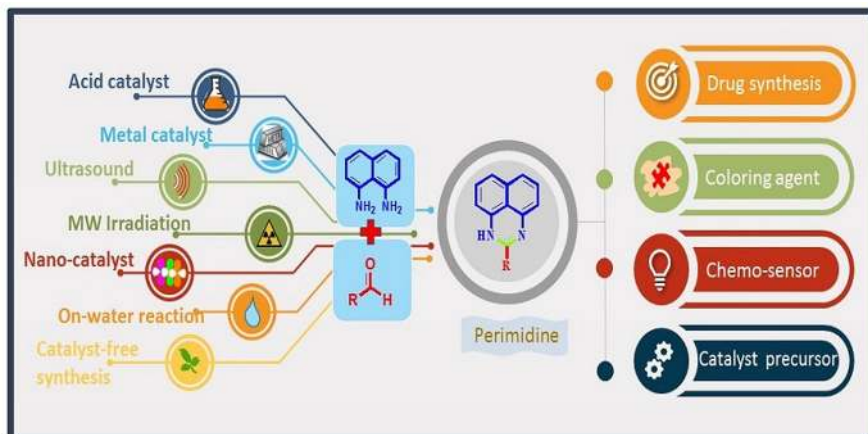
Acid catalyst

Metal catalyst

Ultrasound

MW Irradiation

Nano-catalyst

On-water reaction

Catalyst-free synthesis

$NH_2$ $NH_2$

O

R H

HN N

R

Perimidine

Drug synthesis

Coloring agent

Chemo-sensor

Catalyst precursor